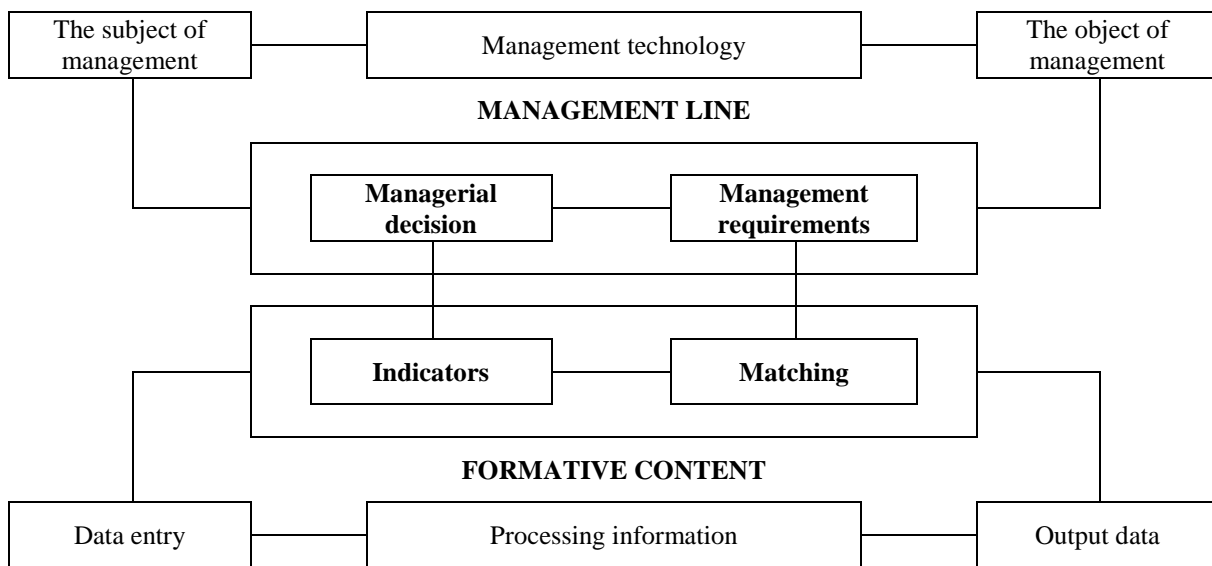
The subject of management

Management technology

The object of management

MANAGEMENT LINE

Managerial decision

Management requirements

Indicators

Matching

FORMATIVE CONTENT

Data entry

Processing information

Output data